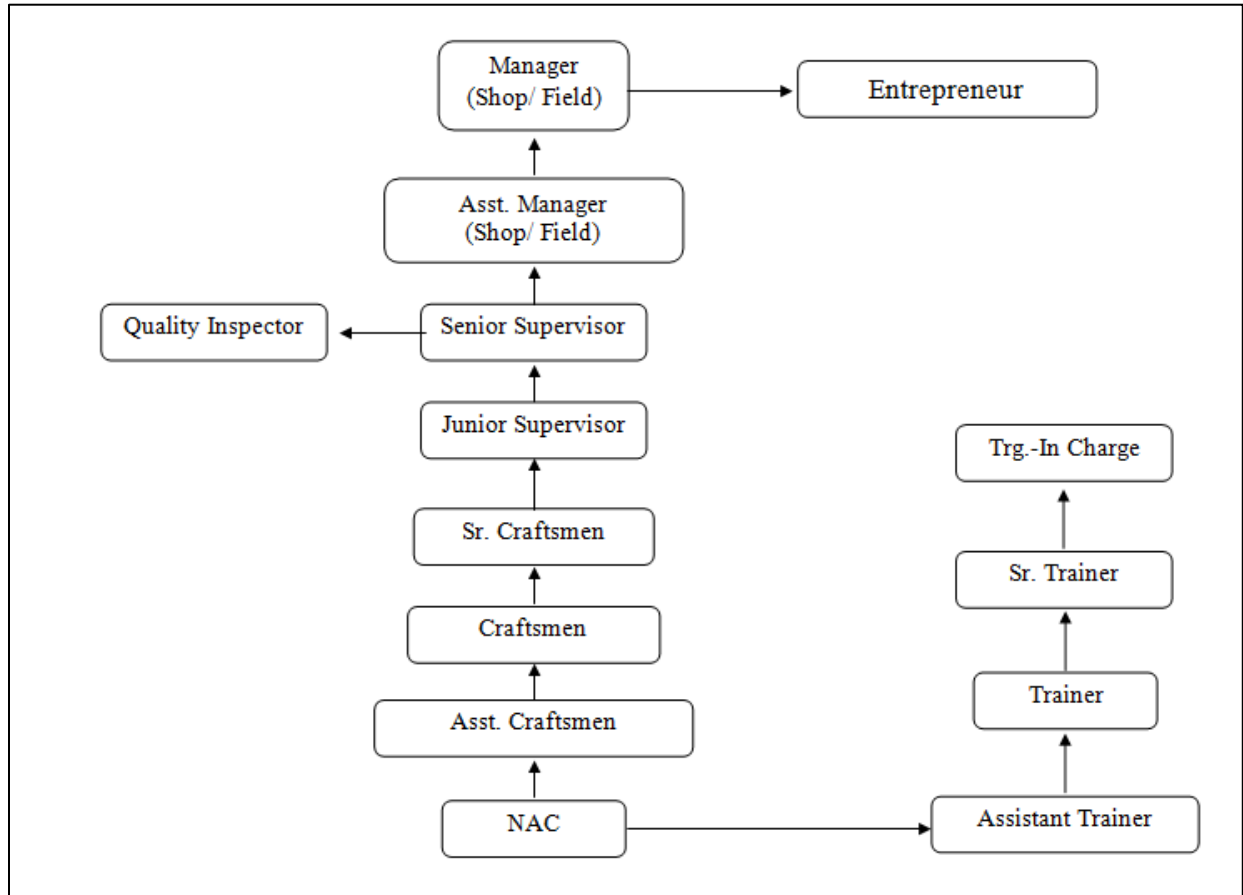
Manager
(Shop/ Field)

Entrepreneur

Asst. Manager
(Shop/ Field)

Quality Inspector

Senior Supervisor

Junior Supervisor

Trg.-In Charge

Sr. Craftsmen

Sr. Trainer

Craftsmen

Trainer

Asst. Craftsmen

NAC

Assistant Trainer